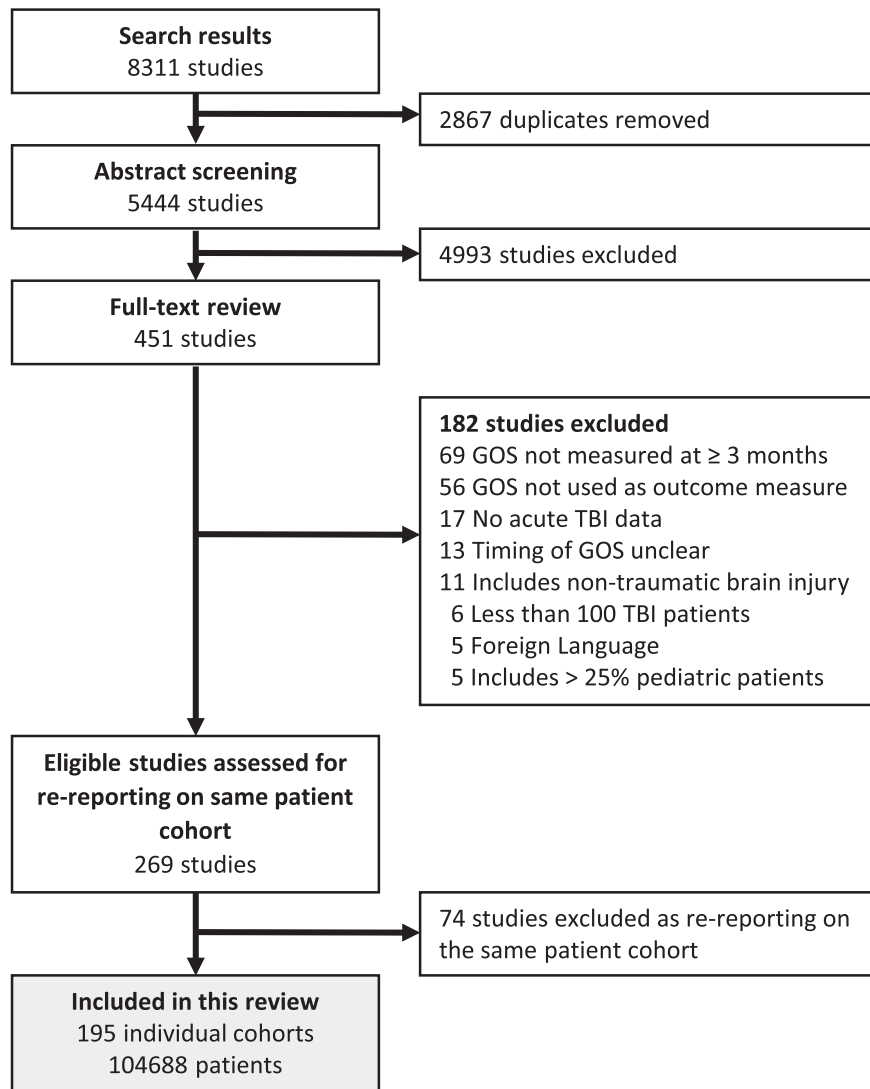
**Search results**
8311 studies

2867 duplicates removed

**Abstract screening**
5444 studies

4993 studies excluded

**Full-text review**
451 studies

**182 studies excluded**
69 GOS not measured at ≥ 3 months
56 GOS not used as outcome measure
17 No acute TBI data
13 Timing of GOS unclear
11 Includes non-traumatic brain injury
6 Less than 100 TBI patients
5 Foreign Language
5 Includes > 25% pediatric patients

**Eligible studies assessed for re-reporting on same patient cohort**
269 studies

74 studies excluded as re-reporting on the same patient cohort

**Included in this review**
195 individual cohorts
104688 patients